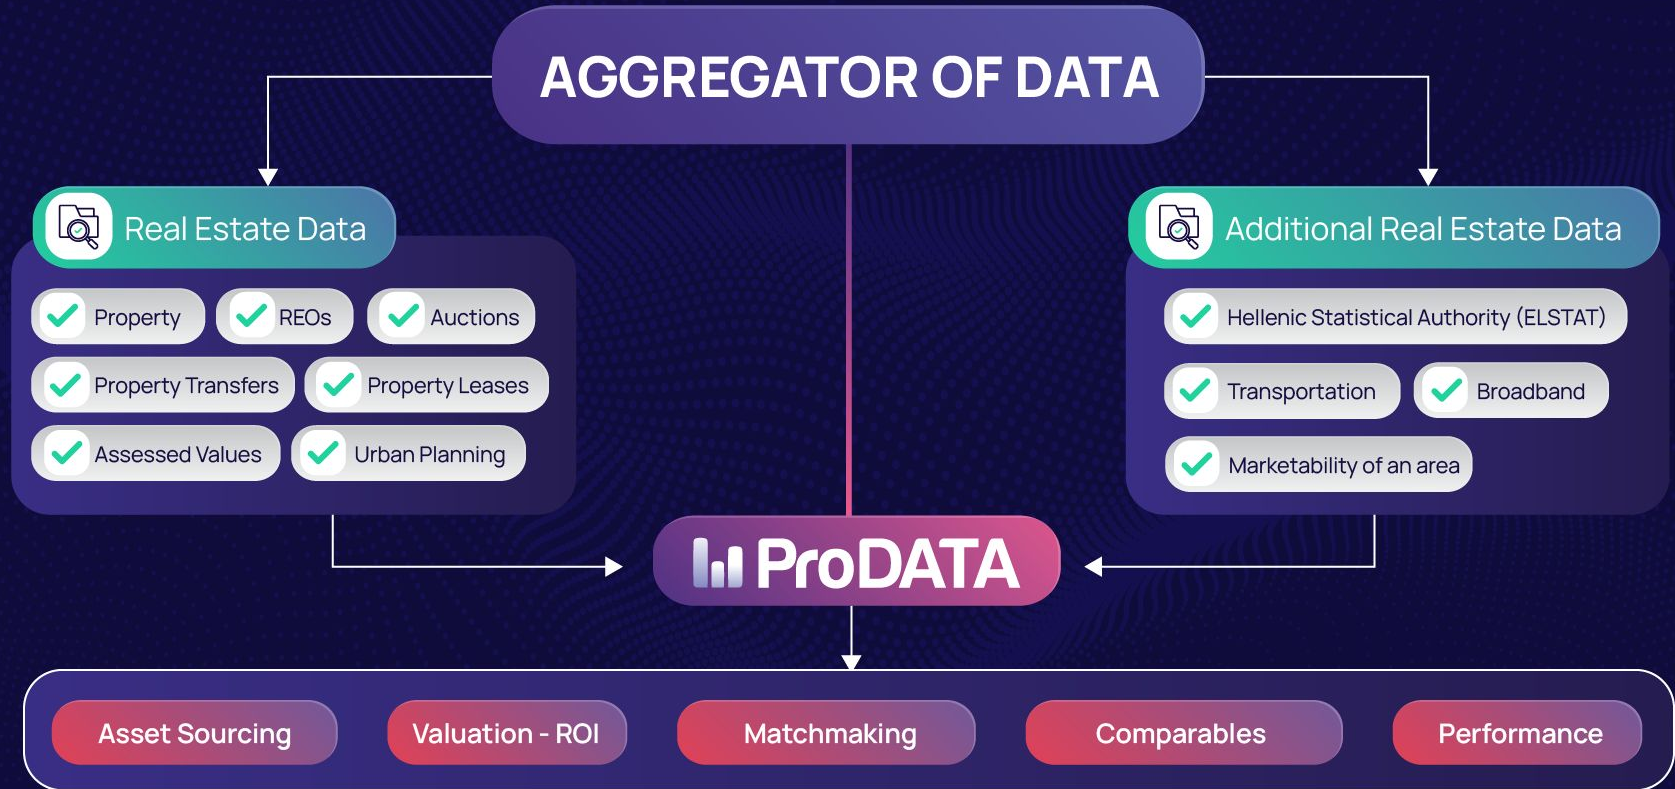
AGGREGATOR OF DATA

Real Estate Data

Property
REOs
Auctions
Property Transfers
Property Leases
Assessed Values
Urban Planning

Additional Real Estate Data

Hellenic Statistical Authority (ELSTAT)
Transportation
Broadband
Marketability of an area

ProDATA

Asset Sourcing
Valuation - ROI
Matchmaking
Comparables
Performance